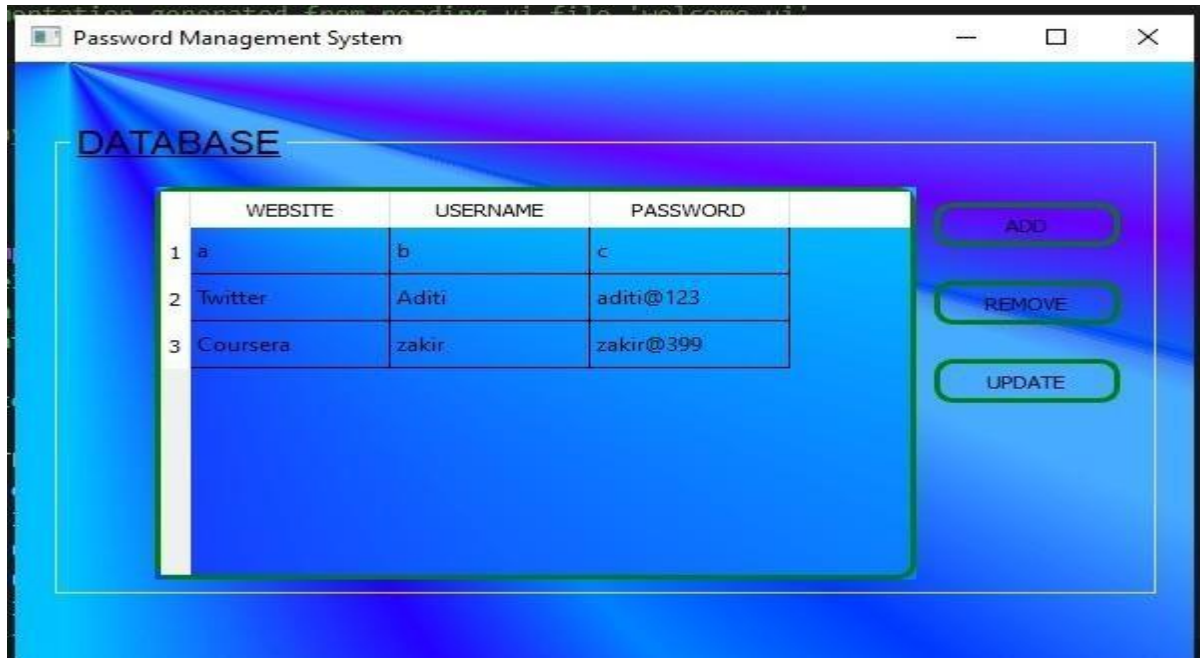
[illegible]ntation generated from reading ui file 'welcome.ui'

Password Management System

DATABASE

| | WEBSITE | USERNAME | PASSWORD |
|---|---|---|---|
| 1 | a | b | c |
| 2 | Twitter | Aditi | aditi@123 |
| 3 | Coursera | zakir | zakir@399 |

ADD

REMOVE

UPDATE